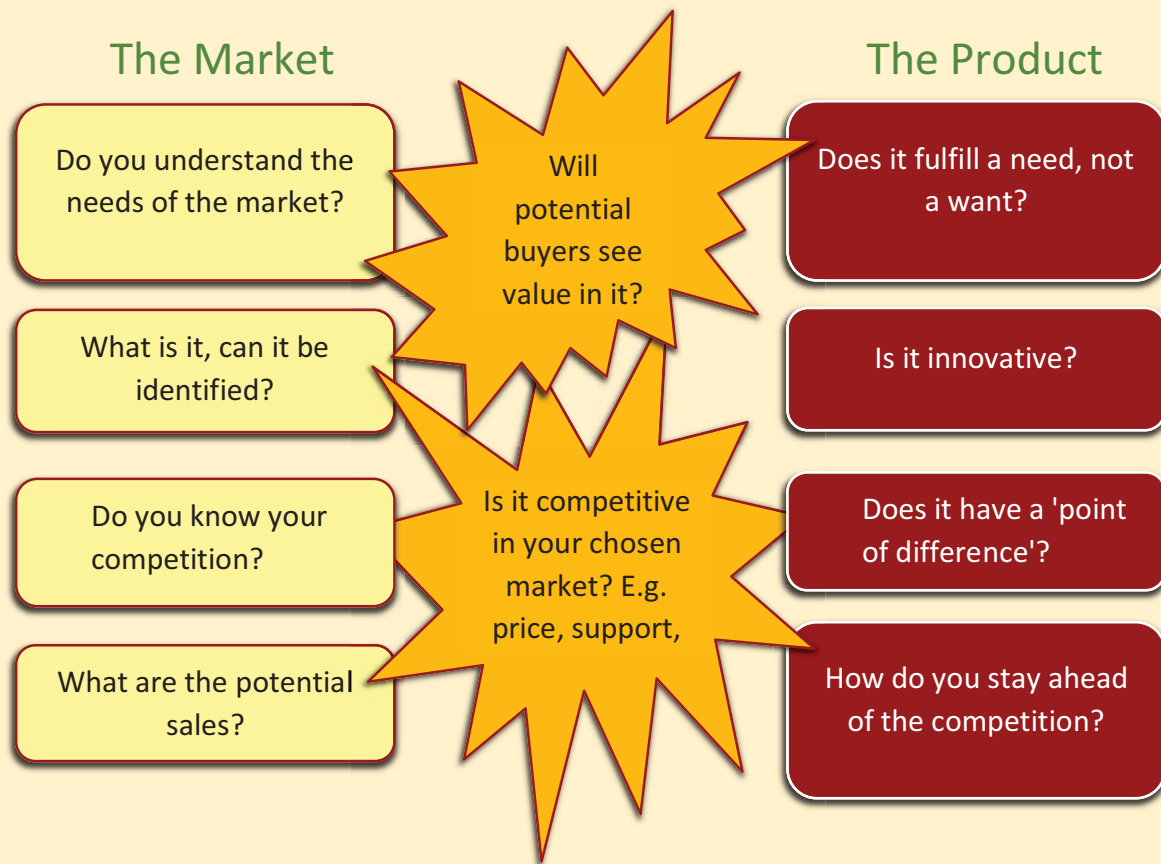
The Market

Do you understand the needs of the market?

What is it, can it be identified?

Do you know your competition?

What are the potential sales?

Will potential buyers see value in it?

Is it competitive in your chosen market? E.g. price, support,

The Product

Does it fulfill a need, not a want?

Is it innovative?

Does it have a 'point of difference'?

How do you stay ahead of the competition?